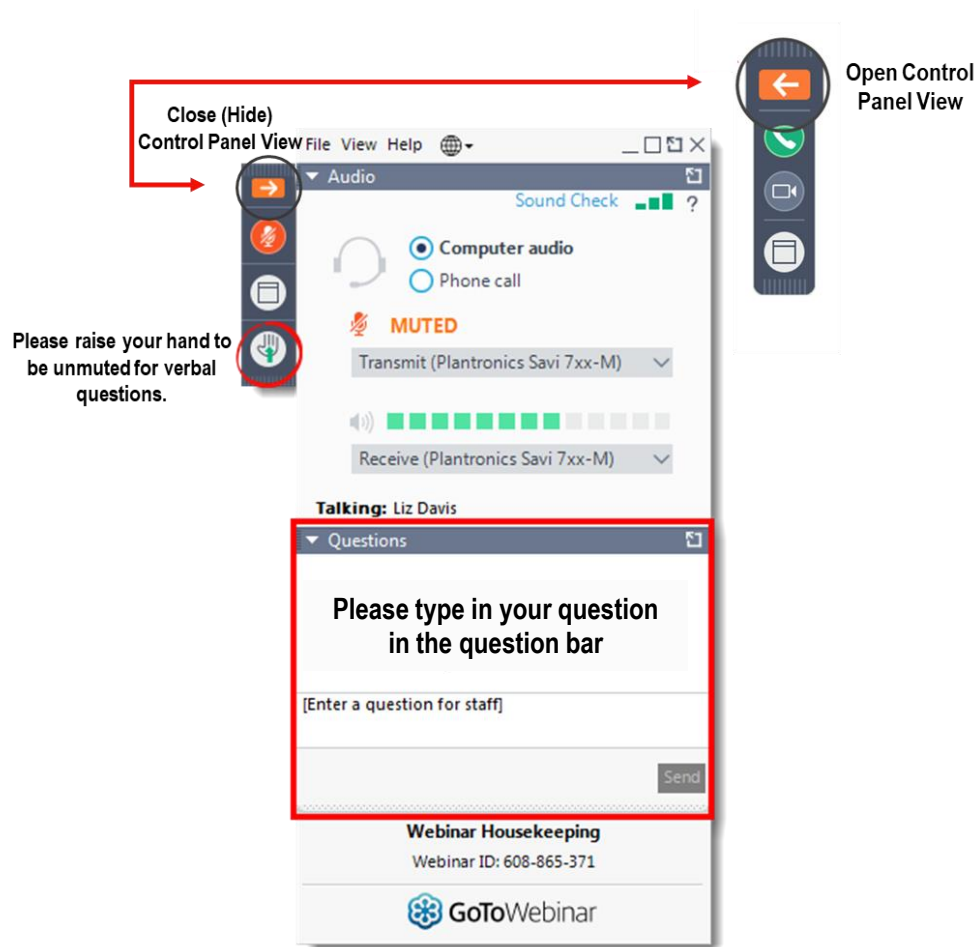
Close (Hide) Control Panel View

Open Control Panel View

File View Help

Audio

Sound Check ?

Computer audio

Phone call

MUTED

Transmit (Plantronics Savi 7xx-M)

Receive (Plantronics Savi 7xx-M)

Please raise your hand to be unmuted for verbal questions.

Talking: Liz Davis

Questions

Please type in your question in the question bar

[Enter a question for staff]

Send

Webinar Housekeeping

Webinar ID: 608-865-371

GoToWebinar